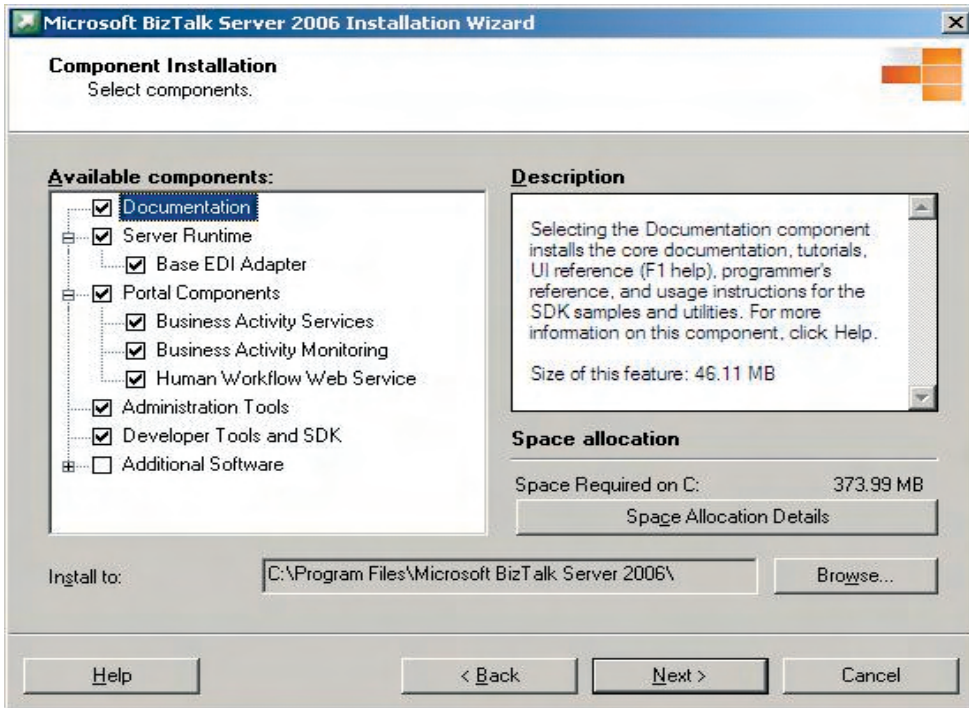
Microsoft BizTalk Server 2006 Installation Wizard

Component Installation
Select components.

Available components:
Documentation
Server Runtime
Base EDI Adapter
Portal Components
Business Activity Services
Business Activity Monitoring
Human Workflow Web Service
Administration Tools
Developer Tools and SDK
Additional Software

Description

Selecting the Documentation component installs the core documentation, tutorials, UI reference (F1 help), programmer's reference, and usage instructions for the SDK samples and utilities. For more information on this component, click Help.

Size of this feature: 46.11 MB

Space allocation

Space Required on C: 373.99 MB

Space Allocation Details

Install to: C:\Program Files\Microsoft BizTalk Server 2006\ Browse...

Help < Back Next > Cancel